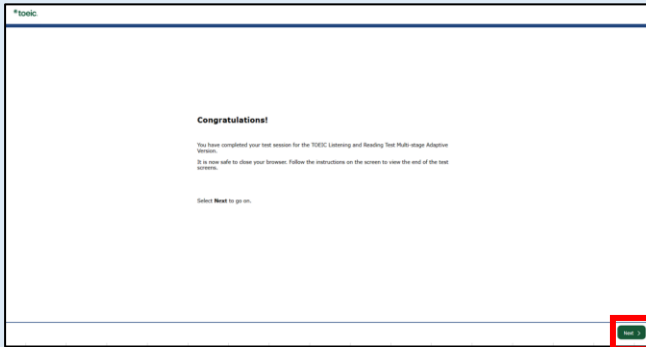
*toeic

Congratulations!

You have completed your test session for the TOEIC Listening and Reading Test Multi-stage Adaptive Version.

It is now safe to close your browser. Follow the instructions on the screen to view the end of the test screens.

Select **Next** to go on.

Next >